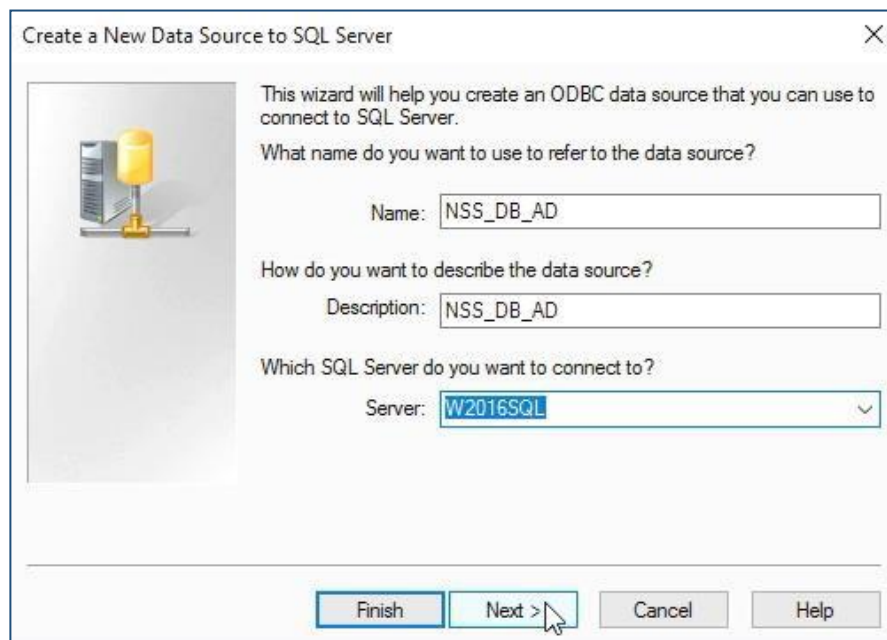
Create a New Data Source to SQL Server

×

This wizard will help you create an ODBC data source that you can use to connect to SQL Server.

What name do you want to use to refer to the data source?

Name: NSS_DB_AD

How do you want to describe the data source?

Description: NSS_DB_AD

Which SQL Server do you want to connect to?

Server: W2016SQL

Finish

Next >

Cancel

Help